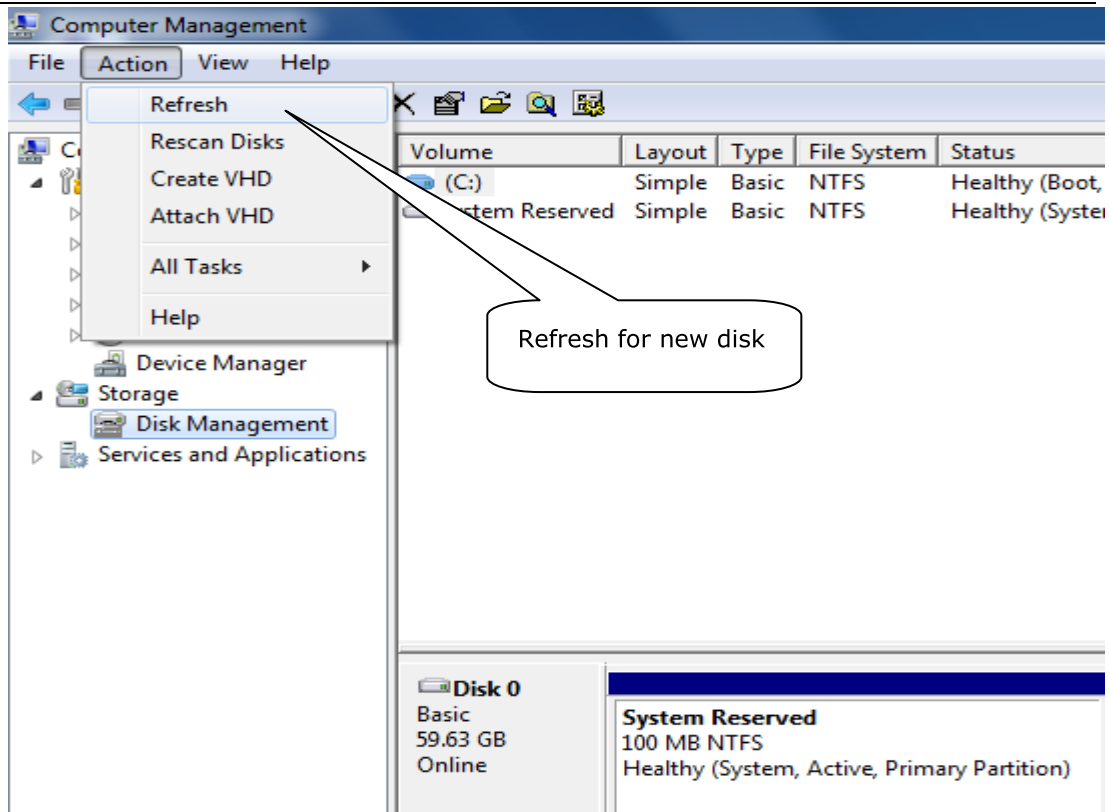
Computer Management

File Action View Help

Refresh
Rescan Disks
Create VHD
Attach VHD
All Tasks
Help

C
Device Manager
Storage
Disk Management
Services and Applications

| Volume | Layout | Type | File System | Status |
|---|---|---|---|---|
| (C:) | Simple | Basic | NTFS | Healthy (Boot, |
| stem Reserved | Simple | Basic | NTFS | Healthy (Syster |

Refresh for new disk

Disk 0
Basic
59.63 GB
Online

System Reserved
100 MB NTFS
Healthy (System, Active, Primary Partition)